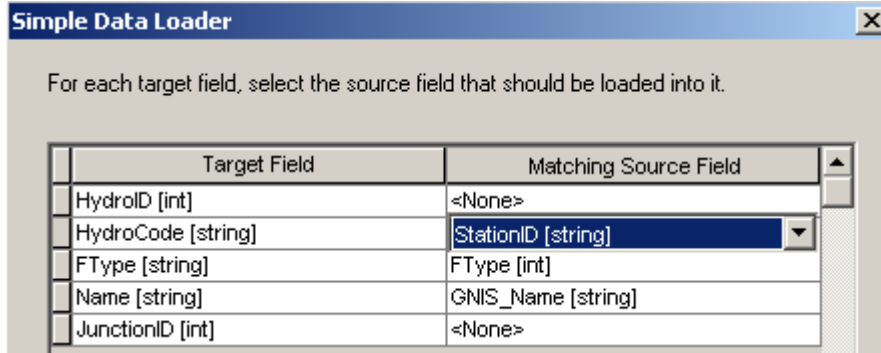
Simple Data Loader

For each target field, select the source field that should be loaded into it.

| Target Field | Matching Source Field |
|---|---|
| HydroID [int] | <None> |
| HydroCode [string] | StationID [string] |
| FType [string] | FType [int] |
| Name [string] | GNIS_Name [string] |
| JunctionID [int] | <None> |